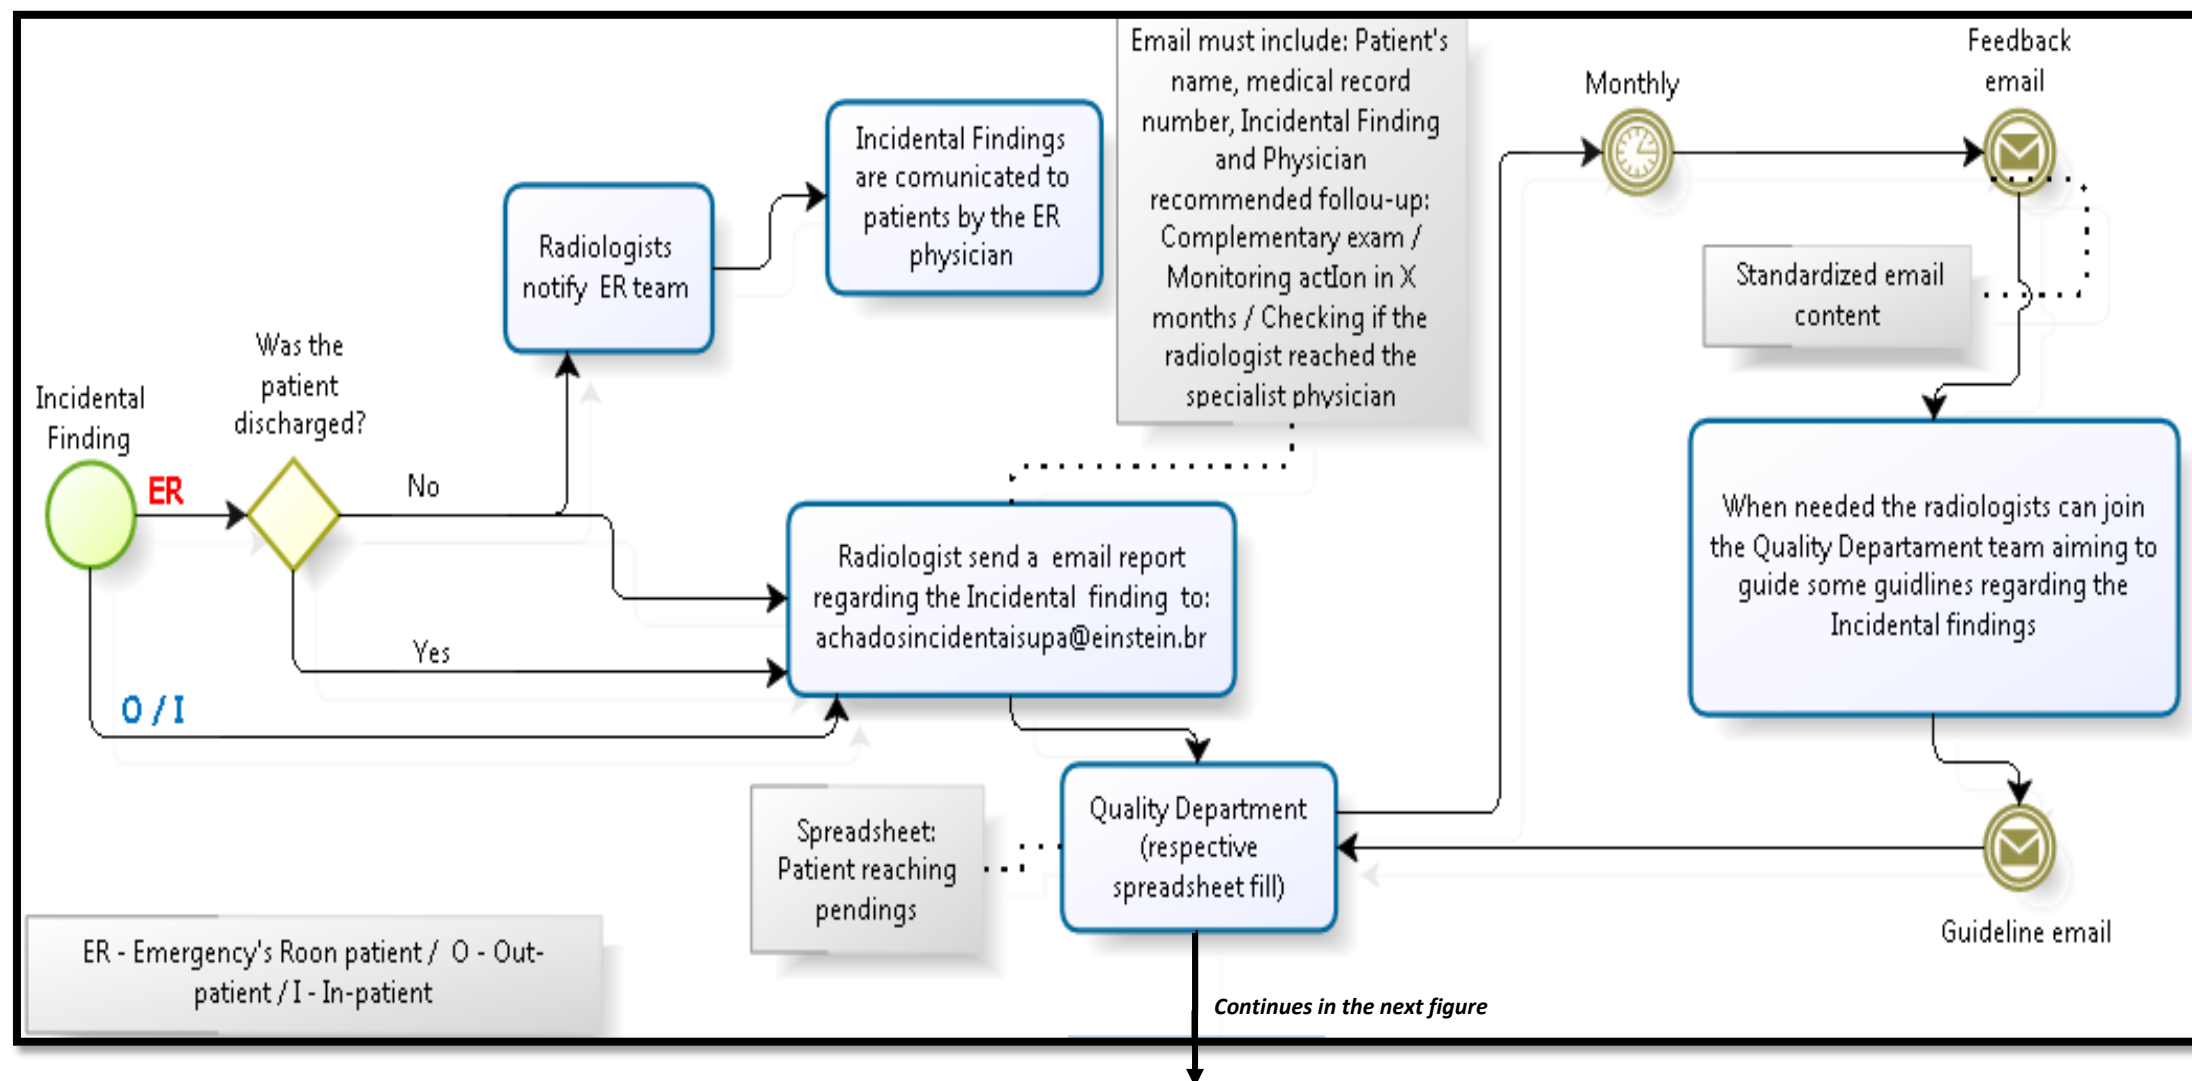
Incidental Finding

ER

Was the patient discharged?

No

Yes

O / I

Radiologists notify ER team

Incidental Findings are comunicated to patients by the ER physician

Email must include: Patient's name, medical record number, Incidental Finding and Physician recommended follou-up: Complementary exam / Monitoring actIon in X months / Checking if the radiologist reached the specialist physician

Radiologist send a email report regarding the Incidental finding to: achadosincidentaisupa@einstein.br

Monthly

Feedback email

Standardized email content

When needed the radiologists can join the Quality Departament team aiming to guide some guidlines regarding the Incidental findings

Spreadsheet: Patient reaching pendings

Quality Department (respective spreadsheet fill)

Guideline email

ER - Emergency's Roon patient / O - Out-patient / I - In-patient

Continues in the next figure